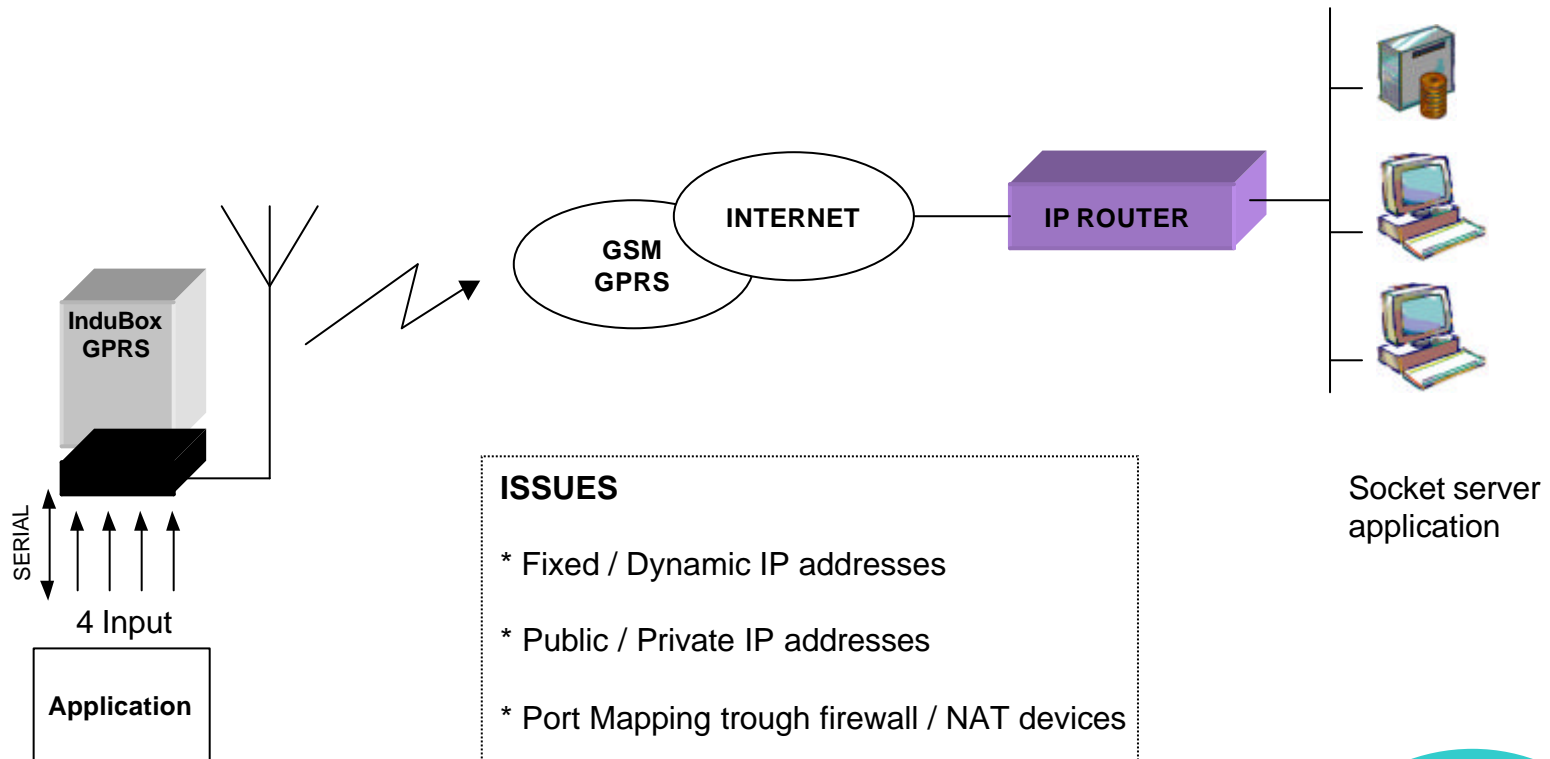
INTERNET

GSM
GPRS

IP ROUTER

InduBox
GPRS

SERIAL

4 Input

Application

ISSUES

* Fixed / Dynamic IP addresses

* Public / Private IP addresses

* Port Mapping trough firewall / NAT devices

Socket server application